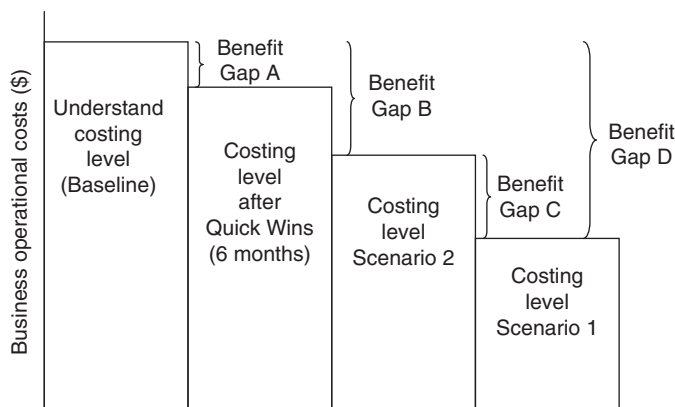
Business operational costs ($)

Understand costing level (Baseline)

Benefit Gap A

Costing level after Quick Wins (6 months)

Benefit Gap B

Costing level Scenario 2

Benefit Gap C

Benefit Gap D

Costing level Scenario 1